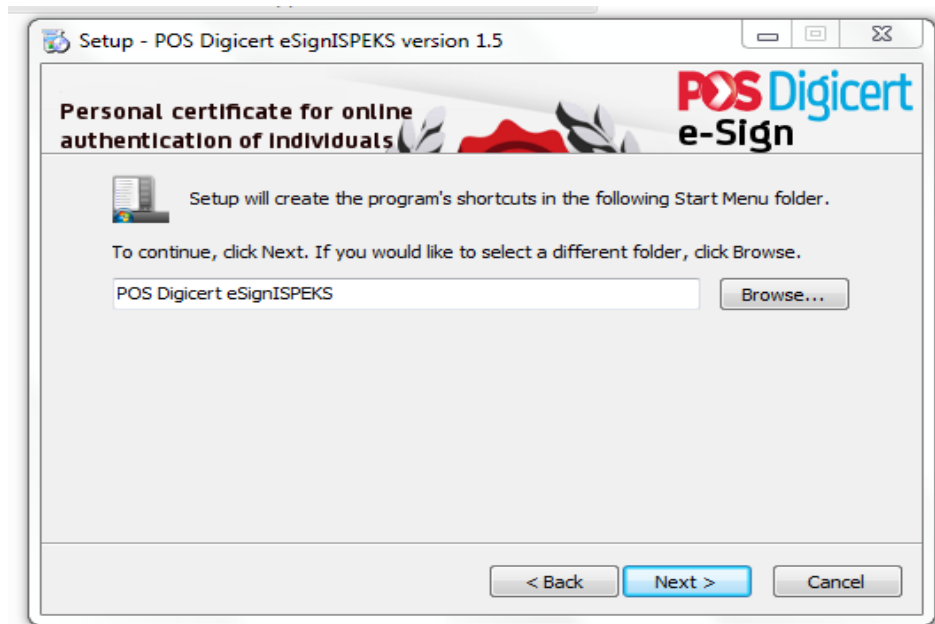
Setup - POS Digicert eSignISPEKS version 1.5

Personal certificate for online authentication of individuals

POS Digicert
e-Sign

Setup will create the program's shortcuts in the following Start Menu folder.

To continue, click Next. If you would like to select a different folder, click Browse.

POS Digicert eSignISPEKS

Browse...

< Back

Next >

Cancel